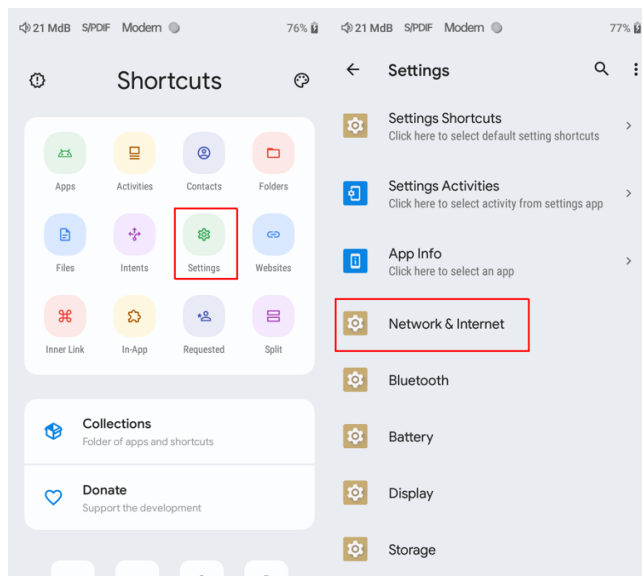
21 MdB S/PDIF Modern 76%

Shortcuts

Apps
Activities
Contacts
Folders
Files
Intents
Settings
Websites
Inner Link
In-App
Requested
Split

Collections
Folder of apps and shortcuts

Donate
Support the development

21 MdB S/PDIF Modern 77%

Settings

Settings Shortcuts
Click here to select default setting shortcuts

Settings Activities
Click here to select activity from settings app

App Info
Click here to select an app

Network & Internet

Bluetooth

Battery

Display

Storage